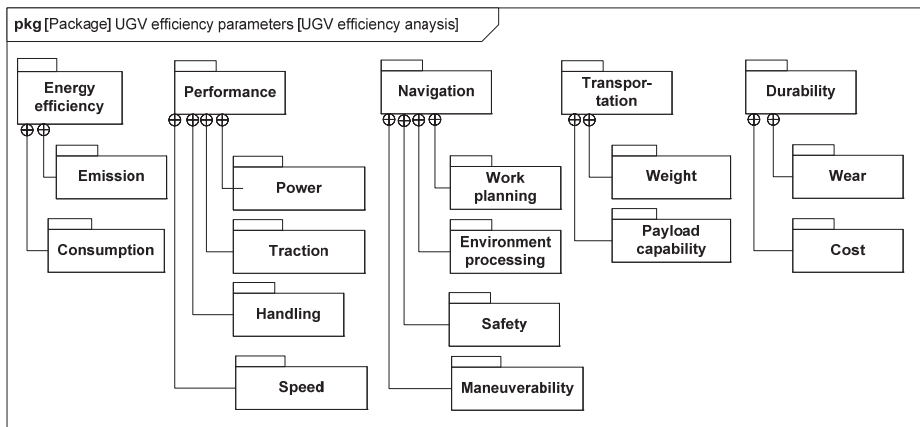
pkg [Package] UGV efficiency parameters [UGV efficiency anaysis]

Energy efficiency

Emission

Consumption

Performance

Power

Traction

Handling

Speed

Navigation

Work planning

Environment processing

Safety

Maneuverability

Transportation

Weight

Payload capability

Durability

Wear

Cost